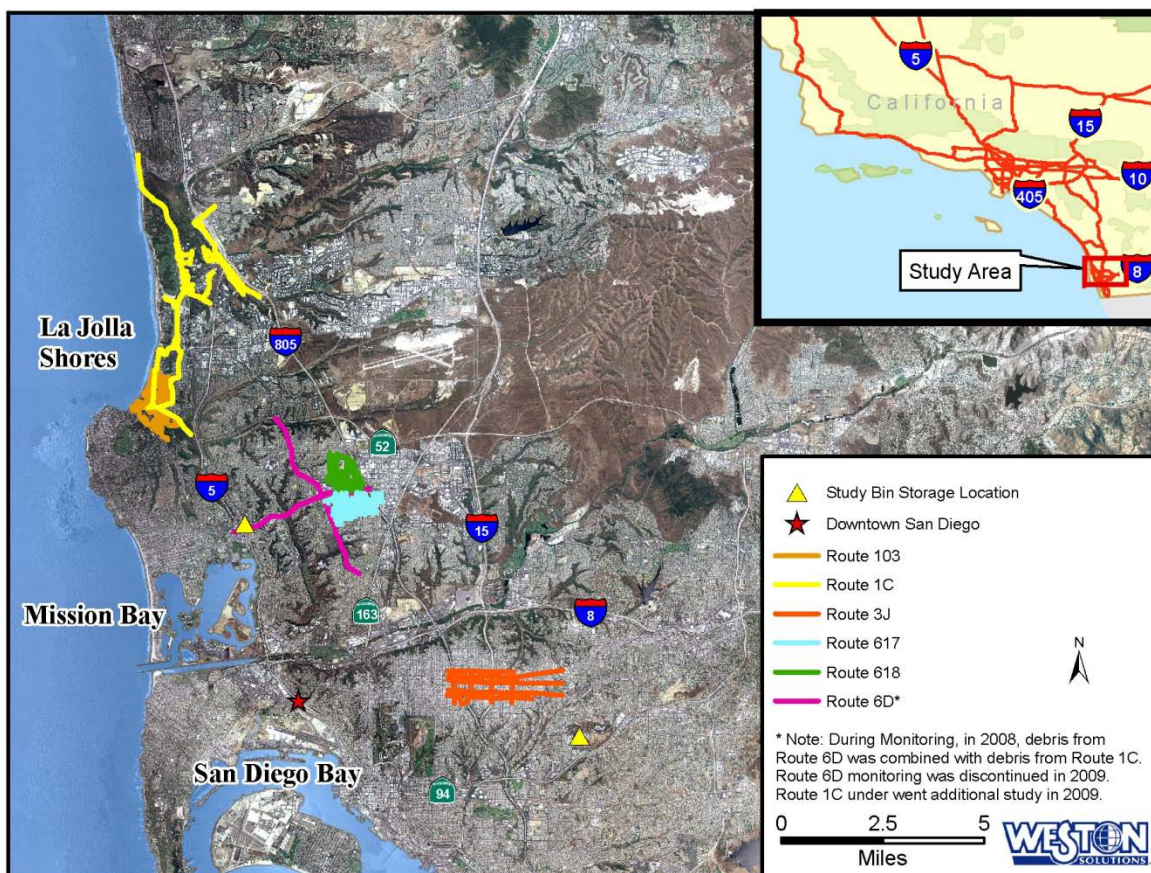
5
California
15
10
405
Study Area
8

La Jolla Shores
805
52
5
15
163
8
Mission Bay
San Diego Bay
94

Study Bin Storage Location
Downtown San Diego
Route 103
Route 1C
Route 3J
Route 617
Route 618
Route 6D*

N

* Note: During Monitoring, in 2008, debris from Route 6D was combined with debris from Route 1C. Route 6D monitoring was discontinued in 2009. Route 1C under went additional study in 2009.

0 2.5 5
Miles

WESTON SOLUTIONS